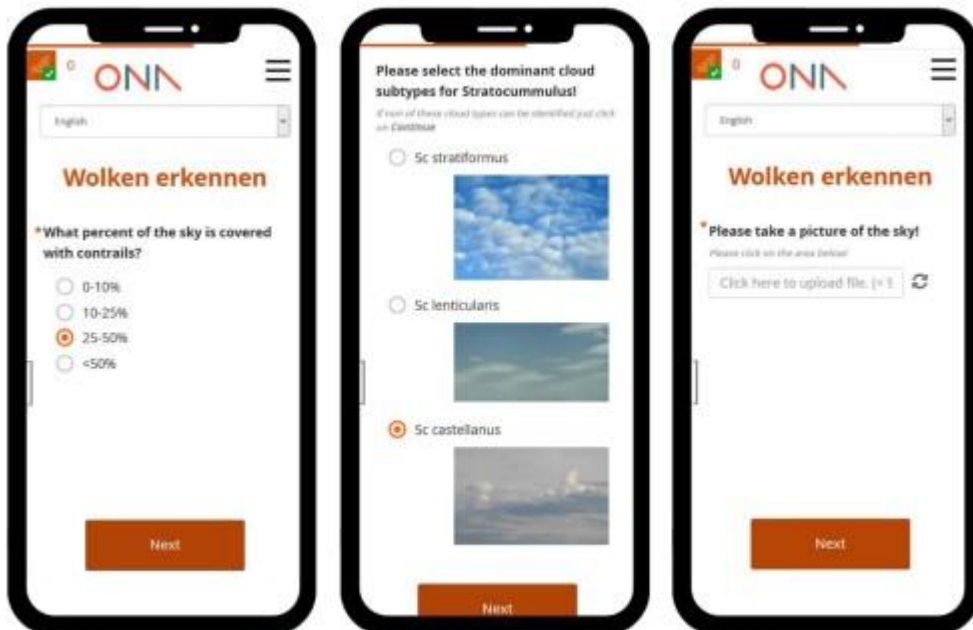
0 ONN

English

Wolken erkennen

*What percent of the sky is covered with contrails?

0-10%

10-25%

25-50%

<50%

Next

Please select the dominant cloud subtypes for Stratocummulus!

If non of these cloud types can be identified just click on Continue

Sc stratiformus

Sc lenticularis

Sc castellanus

Next

0 ONN

English

Wolken erkennen

*Please take a picture of the sky!

Please click on the area below!

Click here to upload file. (< 1

Next